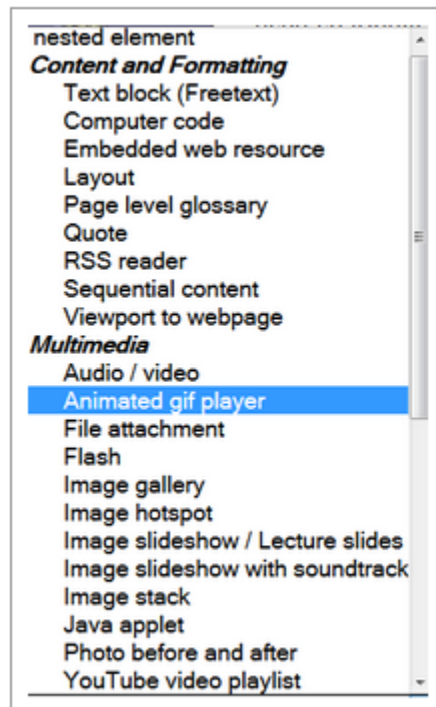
nested element
Content and Formatting
Text block (Freetext)
Computer code
Embedded web resource
Layout
Page level glossary
Quote
RSS reader
Sequential content
Viewport to webpage
Multimedia
Audio / video
Animated gif player
File attachment
Flash
Image gallery
Image hotspot
Image slideshow / Lecture slides
Image slideshow with soundtrack
Image stack
Java applet
Photo before and after
YouTube video playlist